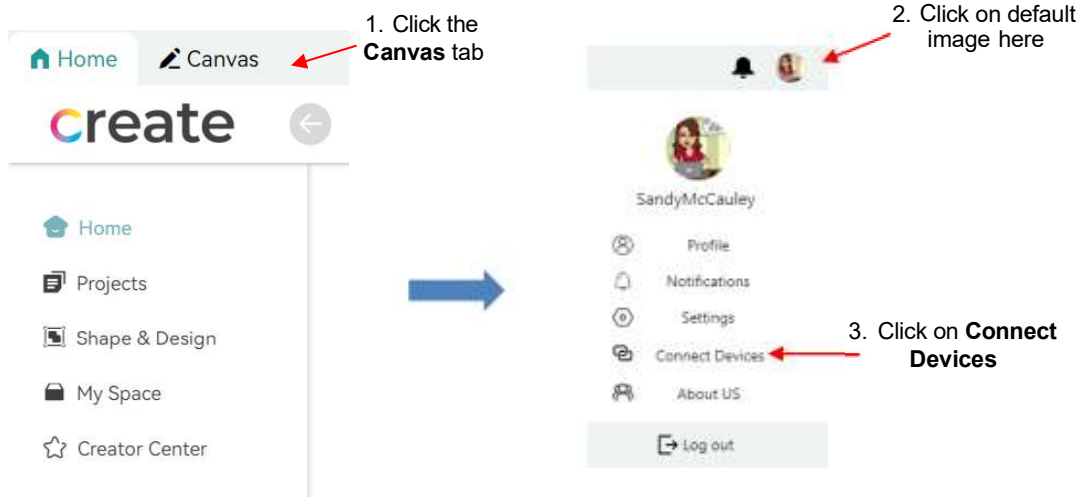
Home Canvas

1. Click the **Canvas** tab

create

Home

Projects

Shape & Design

My Space

Creator Center

2. Click on default image here

SandyMcCauley

Profile

Notifications

Settings

Connect Devices

3. Click on **Connect Devices**

About US

Log out